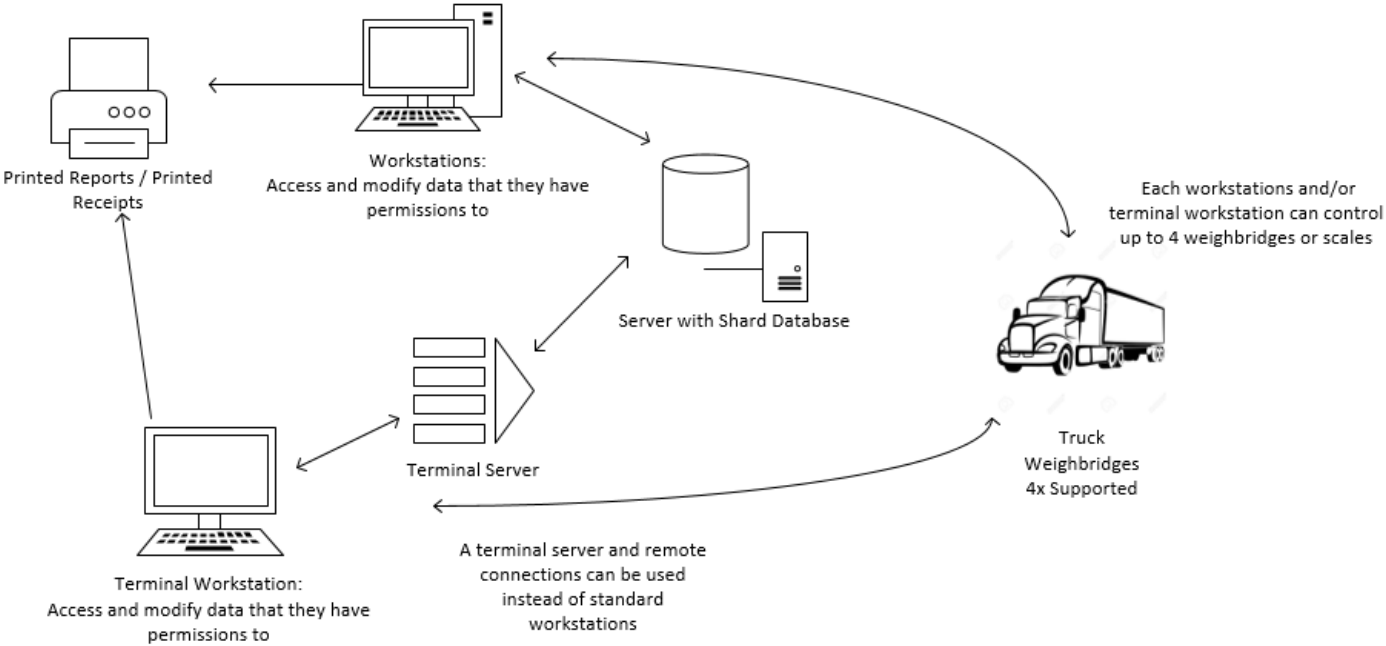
Printed Reports / Printed Receipts

Workstations:
Access and modify data that they have permissions to

Each workstations and/or terminal workstation can control up to 4 weighbridges or scales

Server with Shard Database

Terminal Server

Truck
Weighbridges
4x Supported

Terminal Workstation:
Access and modify data that they have permissions to

A terminal server and remote connections can be used instead of standard workstations